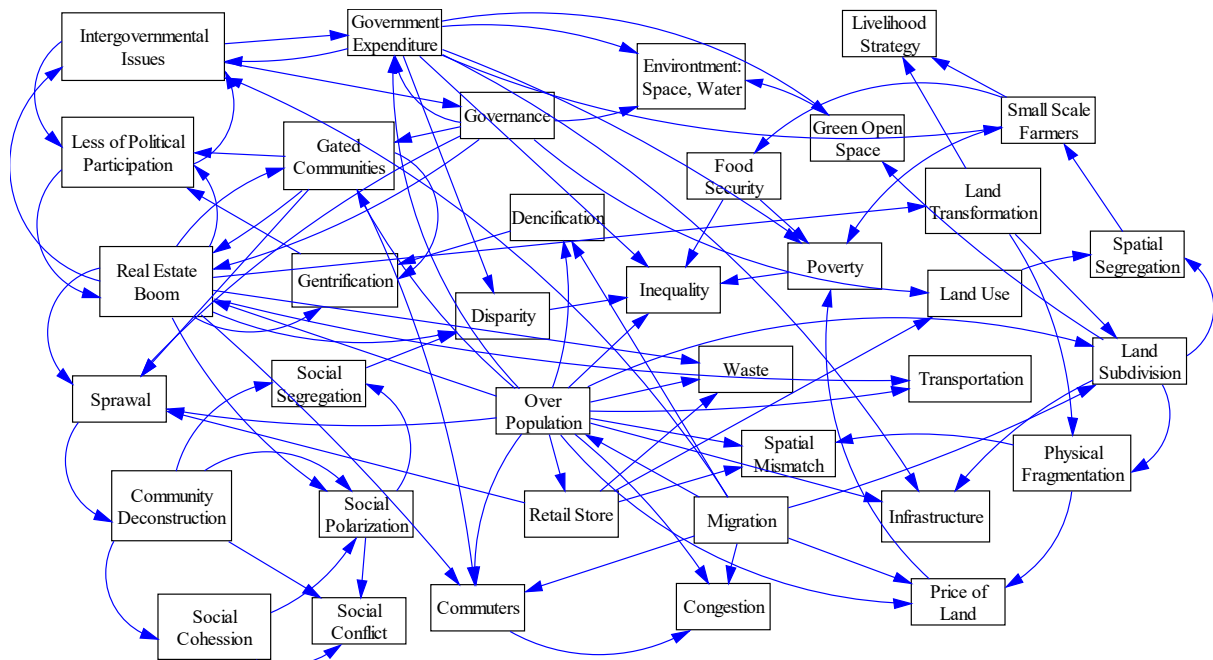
Intergovernmental Issues

Government Expenditure

Environment: Space, Water

Livelihood Strategy

Small Scale Farmers

Green Open Space

Governance

Less of Political Participation

Gated Communities

Food Security

Land Transformation

Dencification

Spatial Segregation

Real Estate Boom

Gentrification

Inequality

Poverty

Land Use

Disparity

Land Subdivision

Social Segregation

Waste

Transportation

Sprawal

Over Population

Spatial Mismatch

Physical Fragmentation

Community Deconstruction

Social Polarization

Retail Store

Migration

Infrastructure

Social Cohession

Social Conflict

Commuters

Congestion

Price of Land